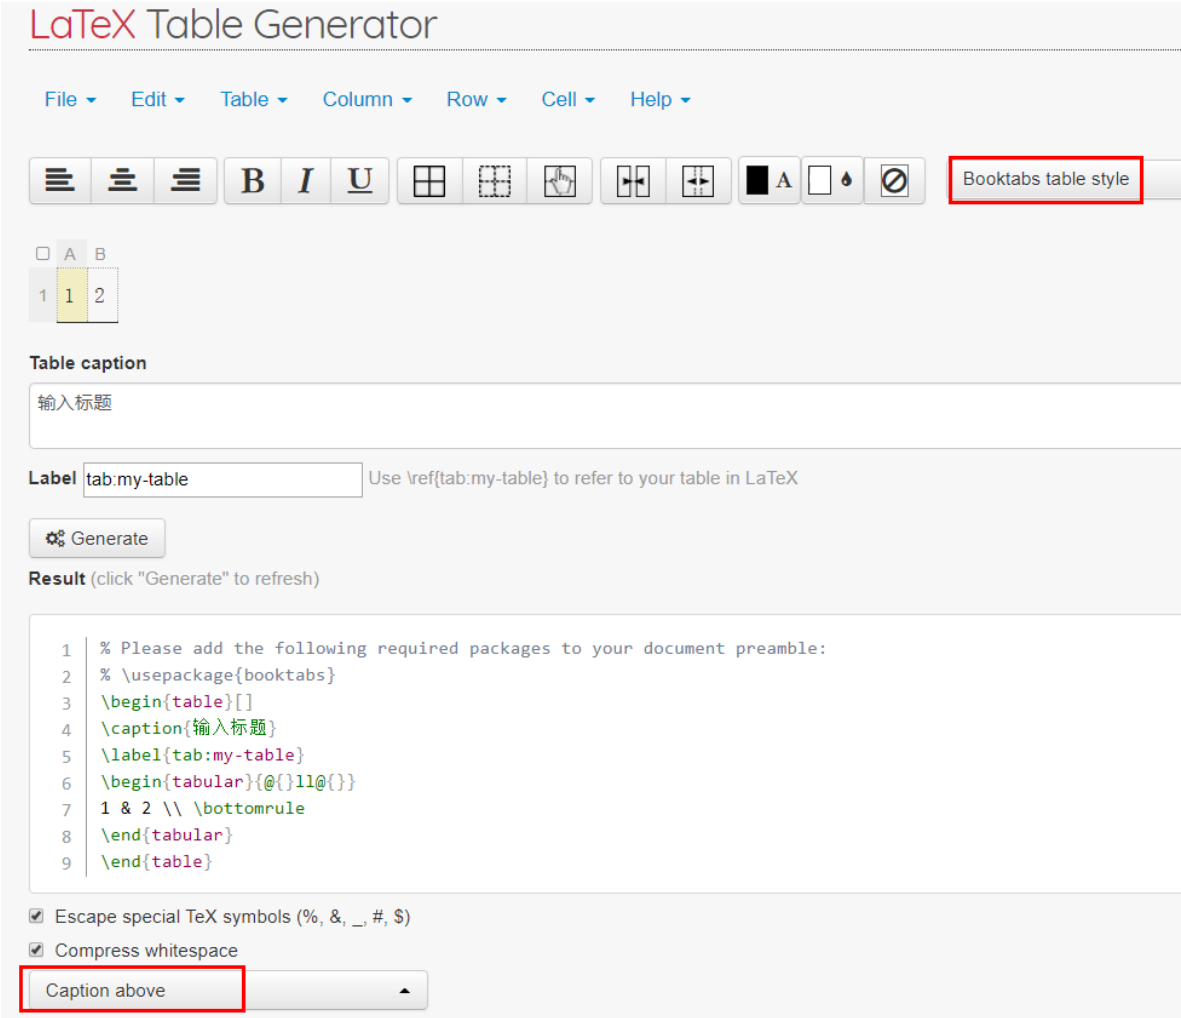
LaTeX Table Generator

File Edit Table Column Row Cell Help

B I U A

Booktabs table style

A B
1 1 2

Table caption

输入标题

Label tab:my-table Use \ref{tab:my-table} to refer to your table in LaTeX

Generate

Result (click "Generate" to refresh)

1 % Please add the following required packages to your document preamble:
2 % \usepackage{booktabs}
3 \begin{table}[]
4 \caption{输入标题}
5 \label{tab:my-table}
6 \begin{tabular}{@{}ll@{}}
7 1 & 2 \\ \bottomrule
8 \end{tabular}
9 \end{table}

Escape special TeX symbols (%, &, _, #, $)

Compress whitespace

Caption above